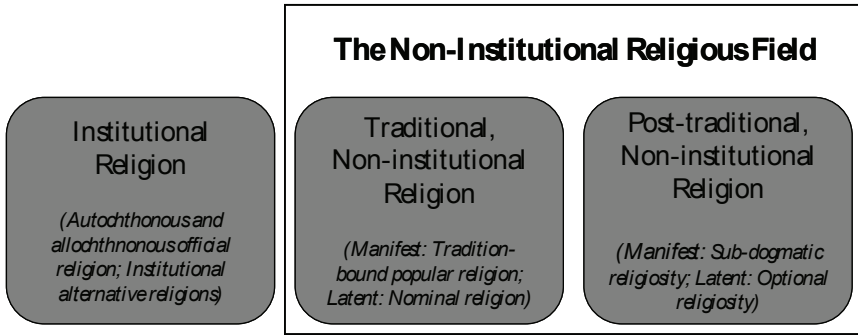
The Non-Institutional Religious Field

Institutional Religion

(Autochthonous and allochthnonous official religion; Institutional alternative religions)

Traditional, Non-institutional Religion

(Manifest: Tradition-bound popular religion; Latent: Nominal religion)

Post-traditional, Non-institutional Religion

(Manifest: Sub-dogmatic religiosity; Latent: Optional religiosity)